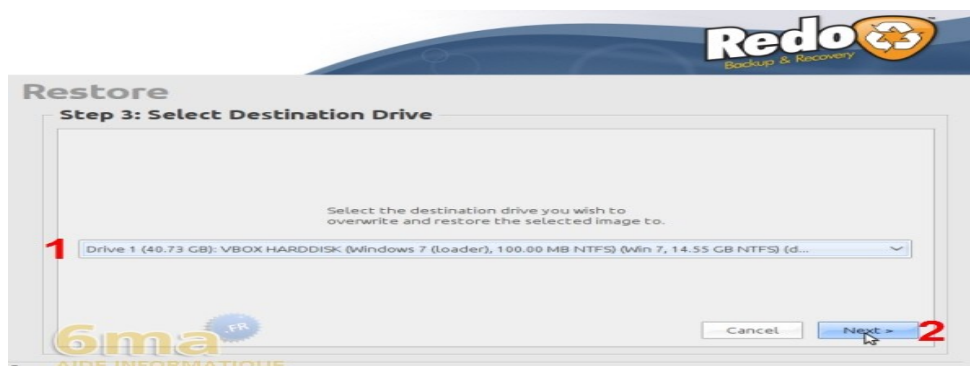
Redo
Backup & Recovery

Restore

Step 3: Select Destination Drive

Select the destination drive you wish to overwrite and restore the selected image to.

1

Drive 1 (40.73 GB): VBOX HARDDISK (Windows 7 (loader), 100.00 MB NTFS) (Win 7, 14.55 GB NTFS) (d...

6ma .FR
AIDE INFORMATIQUE

Cancel

Next >

2